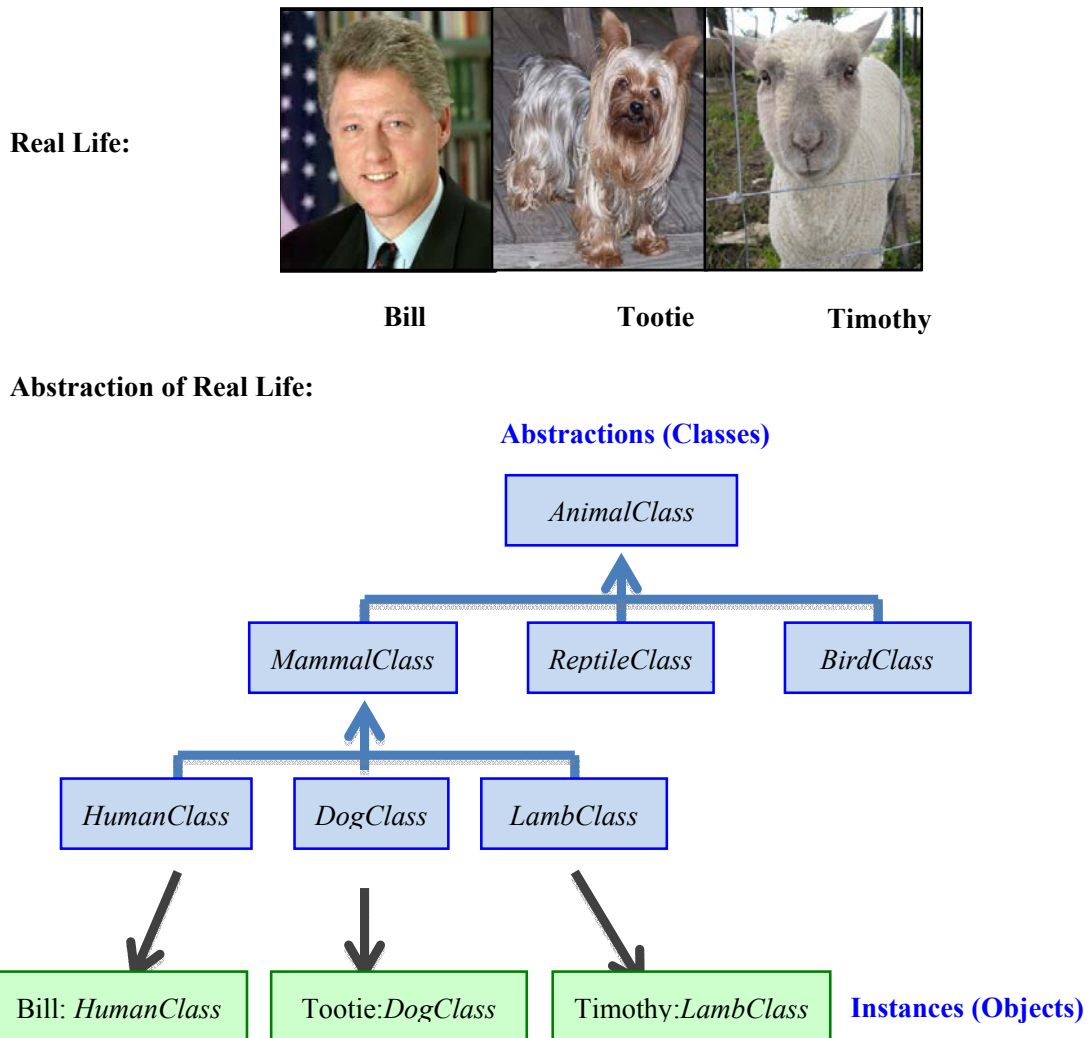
Real Life:

Bill

Tootie

Timothy

Abstraction of Real Life:

Abstractions (Classes)

AnimalClass

MammalClass

ReptileClass

BirdClass

HumanClass

DogClass

LambClass

Bill: HumanClass

Tootie:DogClass

Timothy:LambClass

Instances (Objects)